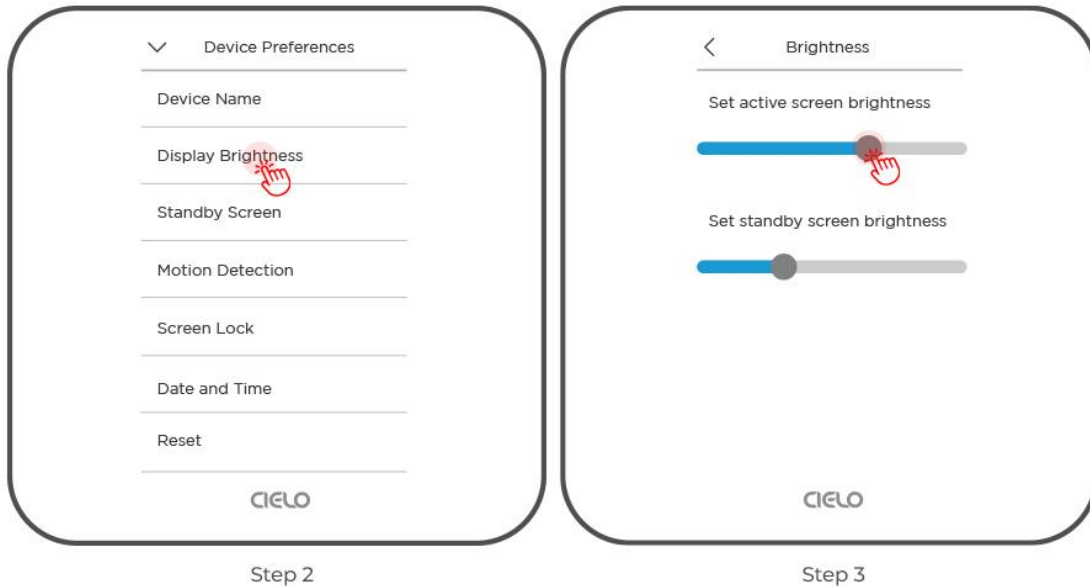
Device Preferences

Device Name

Display Brightness

Standby Screen

Motion Detection

Screen Lock

Date and Time

Reset

CIELO

Step 2

Brightness

Set active screen brightness

Set standby screen brightness

CIELO

Step 3